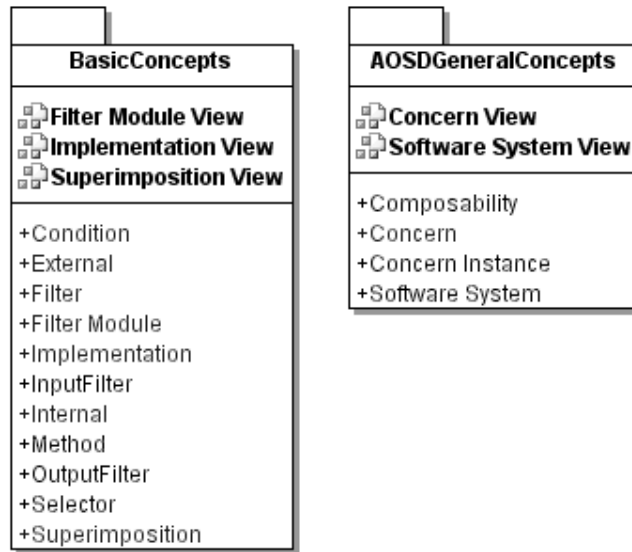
BasicConcepts

Filter Module View
Implementation View
Superimposition View

+Condition
+External
+Filter
+Filter Module
+Implementation
+InputFilter
+Internal
+Method
+OutputFilter
+Selector
+Superimposition

AOSDGeneralConcepts

Concern View
Software System View

+Composability
+Concern
+Concern Instance
+Software System